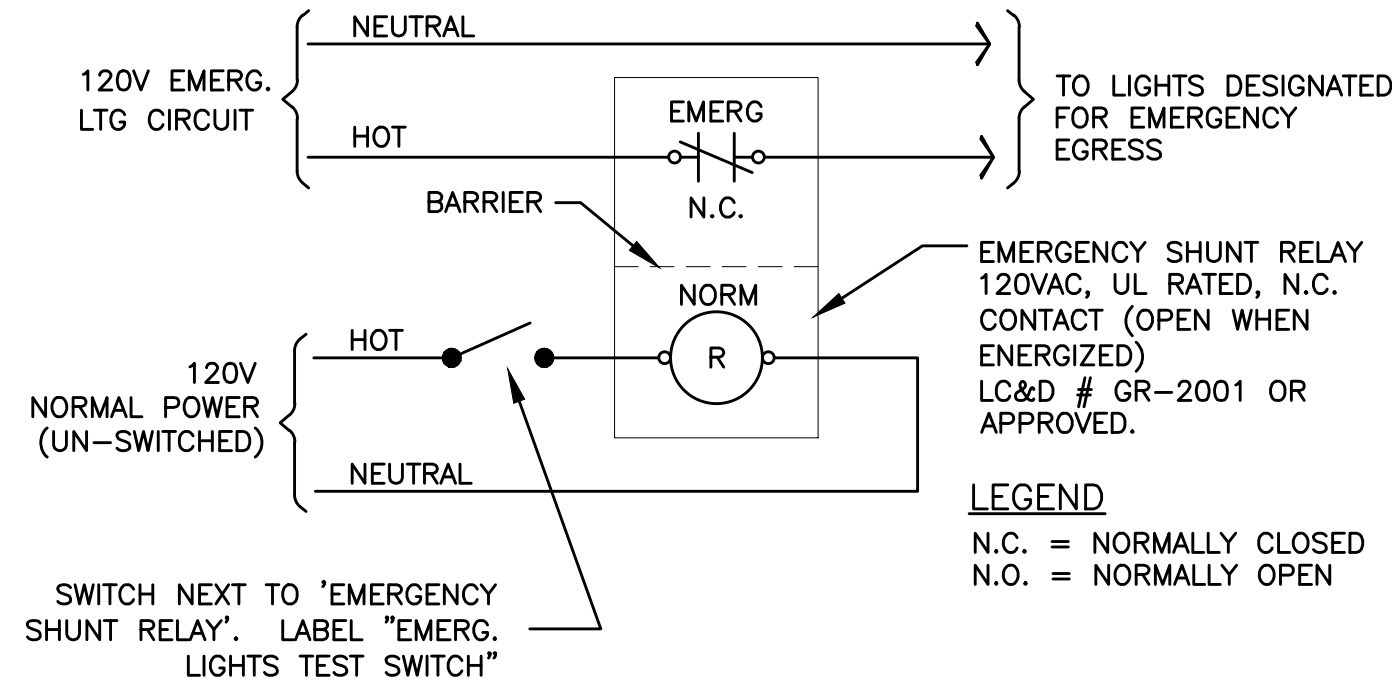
NEUTRAL

120V EMERG. LTG CIRCUIT

HOT

EMERG

N.C.

TO LIGHTS DESIGNATED FOR EMERGENCY EGRESS

BARRIER

EMERGENCY SHUNT RELAY 120VAC, UL RATED, N.C. CONTACT (OPEN WHEN ENERGIZED) LC&D # GR–2001 OR APPROVED.

NORM

R

HOT

120V NORMAL POWER (UN–SWITCHED)

NEUTRAL

LEGEND

N.C. = NORMALLY CLOSED
N.O. = NORMALLY OPEN

SWITCH NEXT TO 'EMERGENCY SHUNT RELAY'. LABEL "EMERG. LIGHTS TEST SWITCH"